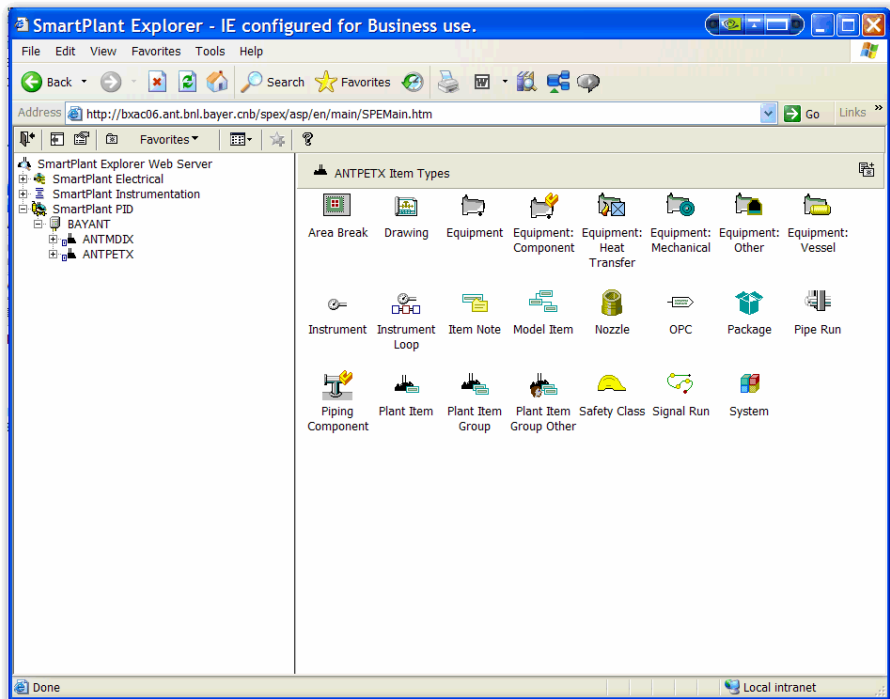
SmartPlant Explorer - IE configured for Business use.

File Edit View Favorites Tools Help

Back Search Favorites

Address http://bxac06.ant.bnl.bayer.cnb/spex/asp/en/main/SPEMain.htm Go Links »

Favorites

SmartPlant Explorer Web Server
SmartPlant Electrical
SmartPlant Instrumentation
SmartPlant PID
BAYANT
ANTMDIX
ANTPETX

ANTPETX Item Types

Area Break
Drawing
Equipment
Equipment: Component
Equipment: Heat Transfer
Equipment: Mechanical
Equipment: Other
Equipment: Vessel
Instrument
Instrument Loop
Item Note
Model Item
Nozzle
OPC
Package
Pipe Run
Piping Component
Plant Item
Plant Item Group
Plant Item Group Other
Safety Class
Signal Run
System

Done
Local intranet